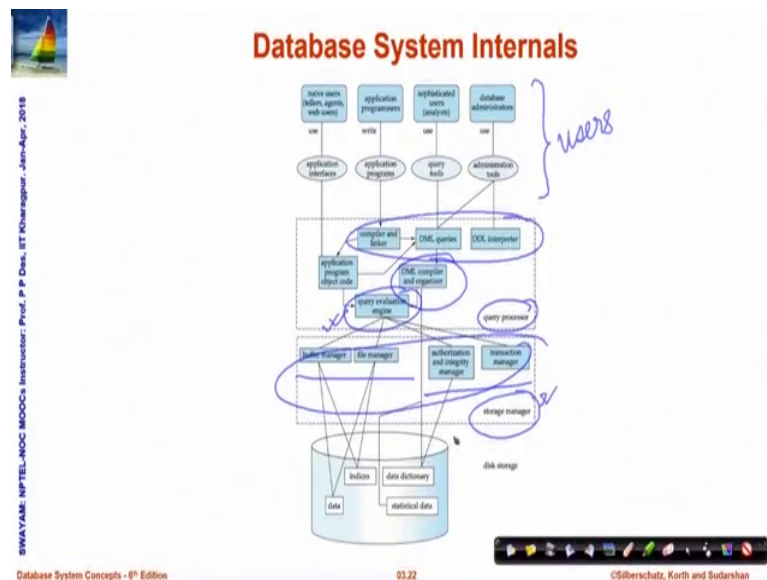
Database System Internals

SWAYAM: NPTEL-NOC MOOCs Instructor: Prof. P P Das, IIT Kharagpur. Jan-Apr, 2018

naive users (tellers, agents, web users)

application programmers

sophisticated users (analysts)

database administrators

users

use

write

use

use

application interfaces

application programs

query tools

administration tools

compiler and linker

DML queries

DDL interpreter

application program object code

DML compiler and organizer

query evaluation engine

query processor

buffer manager

file manager

authorization and integrity manager

transaction manager

storage manager

disk storage

indices

data dictionary

data

statistical data

Database System Concepts - 6th Edition

03.22

©Silberschatz, Korth and Sudarshan